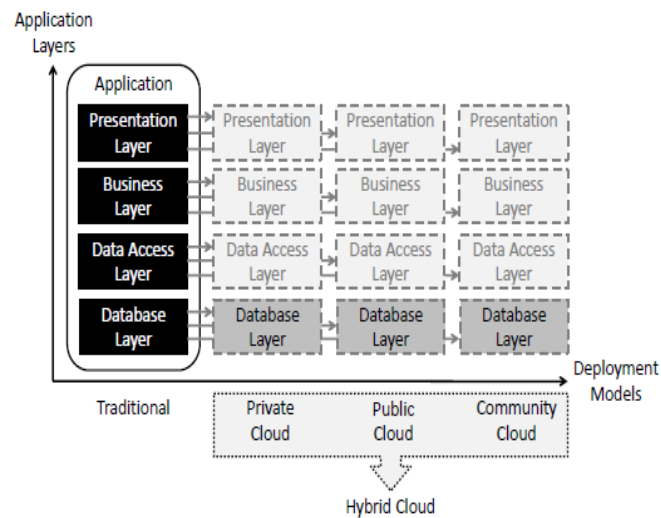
Application Layers

Application

Presentation Layer

Business Layer

Data Access Layer

Database Layer

Presentation Layer

Presentation Layer

Presentation Layer

Business Layer

Business Layer

Business Layer

Data Access Layer

Data Access Layer

Data Access Layer

Database Layer

Database Layer

Database Layer

Deployment Models

Traditional

Private Cloud

Public Cloud

Community Cloud

Hybrid Cloud